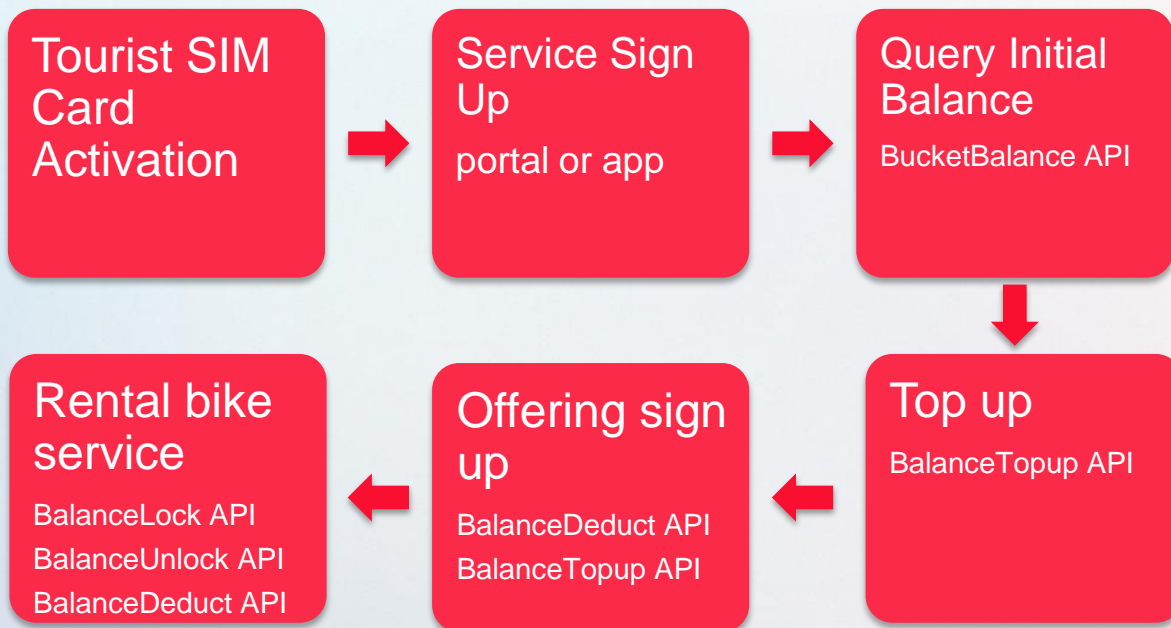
Tourist SIM Card Activation

Service Sign Up

portal or app

Query Initial Balance

BucketBalance API

Top up

BalanceTopup API

Offering sign up

BalanceDeduct API

BalanceTopup API

Rental bike service

BalanceLock API

BalanceUnlock API

BalanceDeduct API